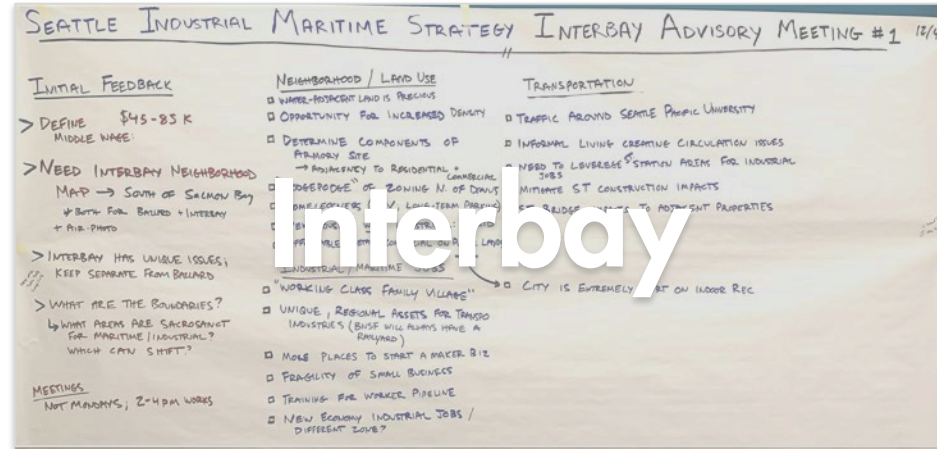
SEATTLE INDUSTRIAL MARITIME STRATEGY INTERBAY ADVISORY MEETING #1 12/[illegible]

INITIAL FEEDBACK

> DEFINE $45-85 K
MIDDLE WAGE:

> NEED INTERBAY NEIGHBORHOOD MAP → SOUTH OF SALMON BAY
+ BOTH FOR BALLARD + INTERBAY
+ AIR-PHOTO

> INTERBAY HAS UNIQUE ISSUES; KEEP SEPARATE FROM BALLARD

> WHAT ARE THE BOUNDARIES?
↳ WHAT AREAS ARE SACROSANCT FOR MARITIME / INDUSTRIAL? WHICH CAN SHIFT?

MEETINGS
NOT MONDAYS; 2-4 PM WORKS

NEIGHBORHOOD / LAND USE

□ WATER-ADJACENT LAND IS PRECIOUS
□ OPPORTUNITY FOR INCREASED DENSITY
□ DETERMINE COMPONENTS OF ARMORY SITE
→ ADJACENCY TO RESIDENTIAL + COMMERCIAL
□ "HODGEPODGE" OF ZONING N. OF DRAVUS
□ HOMEOWNERS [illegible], LONG-TERM PARKING
□ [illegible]
□ AFFORDABLE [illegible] SOCIAL ON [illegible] LAND

INDUSTRIAL / MARITIME JOBS

□ "WORKING CLASS FAMILY VILLAGE"
□ UNIQUE, REGIONAL ASSETS FOR TRANSPO INDUSTRIES (BNSF WILL ALWAYS HAVE A RAILYARD)
□ MORE PLACES TO START A MAKER BIZ
□ FRAGILITY OF SMALL BUSINESS
□ TRAINING FOR WORKER PIPELINE
□ NEW ECONOMY INDUSTRIAL JOBS / DIFFERENT ZONE?

TRANSPORTATION

□ TRAFFIC AROUND SEATTLE PACIFIC UNIVERSITY
□ INFORMAL LIVING CREATING CIRCULATION ISSUES
□ NEED TO LEVERAGE ST STATION AREAS FOR INDUSTRIAL JOBS
□ MITIGATE ST CONSTRUCTION IMPACTS
□ ST BRIDGE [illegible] TO ADJACENT PROPERTIES

□ CITY IS EXTREMELY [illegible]AT ON INDOOR REC

Interbay